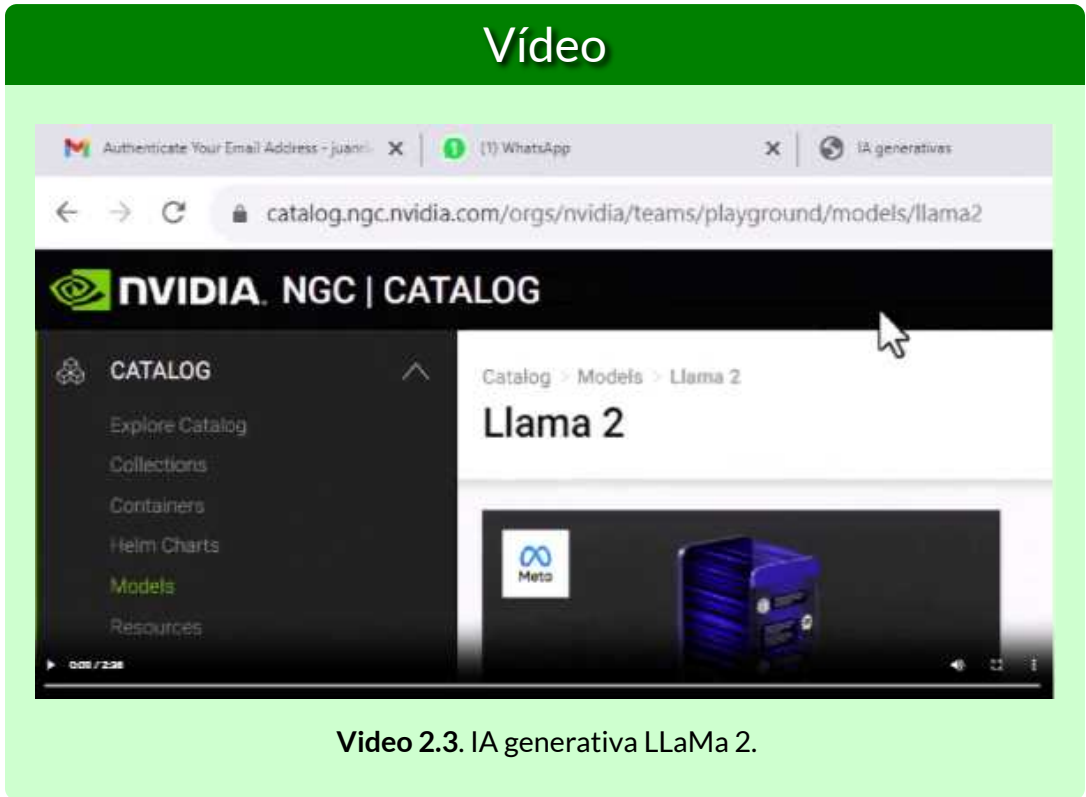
Vídeo

Authenticate Your Email Address - juan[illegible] ✕ (1) WhatsApp ✕ IA generativas

catalog.ngc.nvidia.com/orgs/nvidia/teams/playground/models/llama2

NVIDIA. NGC | CATALOG

CATALOG

Explore Catalog

Collections

Containers

Helm Charts

Models

Resources

Catalog > Models > Llama 2

Llama 2

Meta

0:00 / 2:36

**Video 2.3**. IA generativa LLaMa 2.